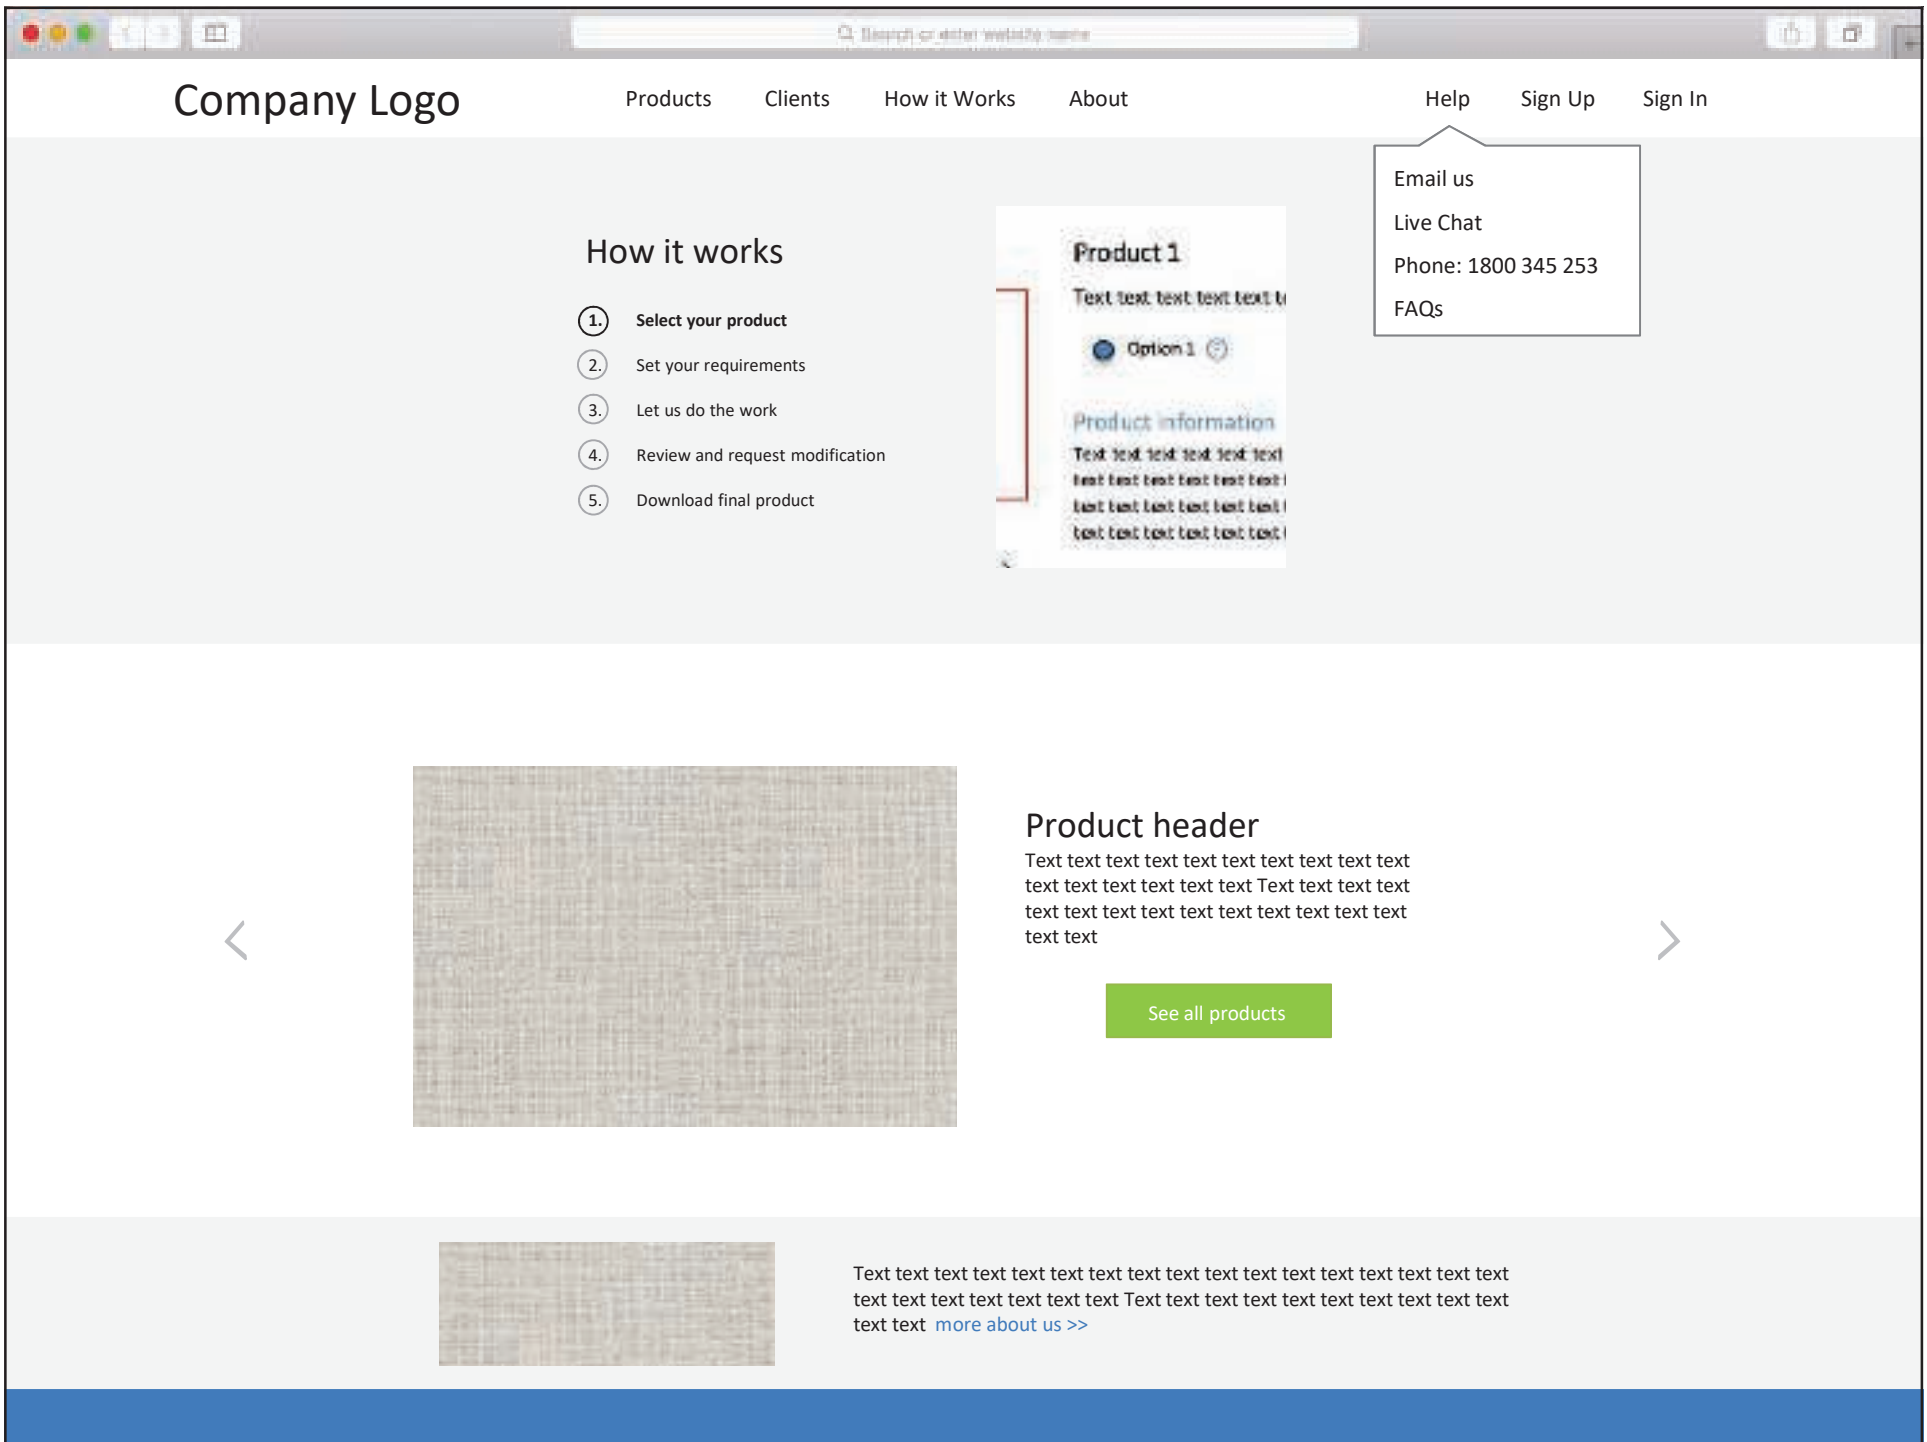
Search or enter website name

Company Logo

Products Clients How it Works About

Help Sign Up Sign In

Email us
Live Chat
Phone: 1800 345 253
FAQs

How it works

1. Select your product
2. Set your requirements
3. Let us do the work
4. Review and request modification
5. Download final product

Product 1
Text text text text text t
Option 1
Product information
Text text text text text text
text text text text text text
text text text text text text
text text text text text text

Product header
Text text text text text text text text text text text text text text text text Text text text text text text text text text text text text text text text text text

See all products

Text text text text text text text text text text text text text text text text text text text text text text text text Text text text text text text text text text text text text more about us >>